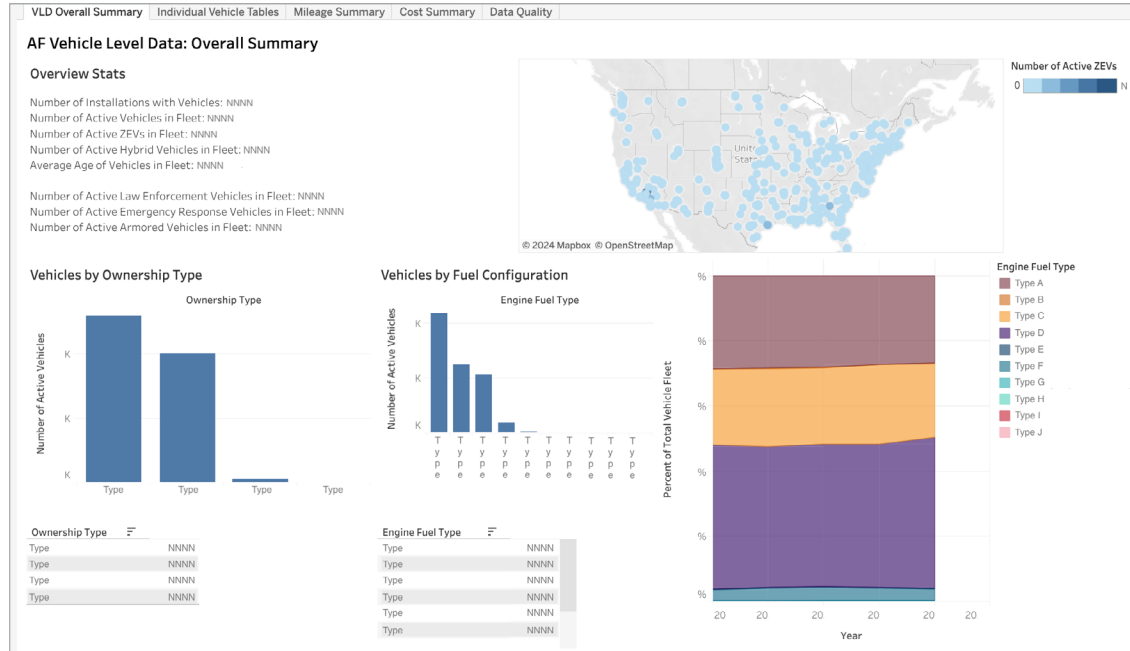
VLD Overall Summary | Individual Vehicle Tables | Mileage Summary | Cost Summary | Data Quality

AF Vehicle Level Data: Overall Summary

Overview Stats

Number of Installations with Vehicles: NNNN
Number of Active Vehicles in Fleet: NNNN
Number of Active ZEVs in Fleet: NNNN
Number of Active Hybrid Vehicles in Fleet: NNNN
Average Age of Vehicles in Fleet: NNNN

Number of Active Law Enforcement Vehicles in Fleet: NNNN
Number of Active Emergency Response Vehicles in Fleet: NNNN
Number of Active Armored Vehicles in Fleet: NNNN

Unit States

© 2024 Mapbox © OpenStreetMap

Number of Active ZEVs
0 N

Vehicles by Ownership Type

Ownership Type

Number of Active Vehicles

K
K
K

Type Type Type Type

Vehicles by Fuel Configuration

Engine Fuel Type

Number of Active Vehicles

K
K
K

Type Type Type Type Type Type Type Type Type Type

Percent of Total Vehicle Fleet

%
%
%
%
%
%

20 20 20 20 20 20

Year

Engine Fuel Type
Type A
Type B
Type C
Type D
Type E
Type F
Type G
Type H
Type I
Type J

| Ownership Type | |
|---|---|
| Type | NNNN |
| Type | NNNN |
| Type | NNNN |
| Type | NNNN |

| Engine Fuel Type | |
|---|---|
| Type | NNNN |
| Type | NNNN |
| Type | NNNN |
| Type | NNNN |
| Type | NNNN |
| Type | NNNN |